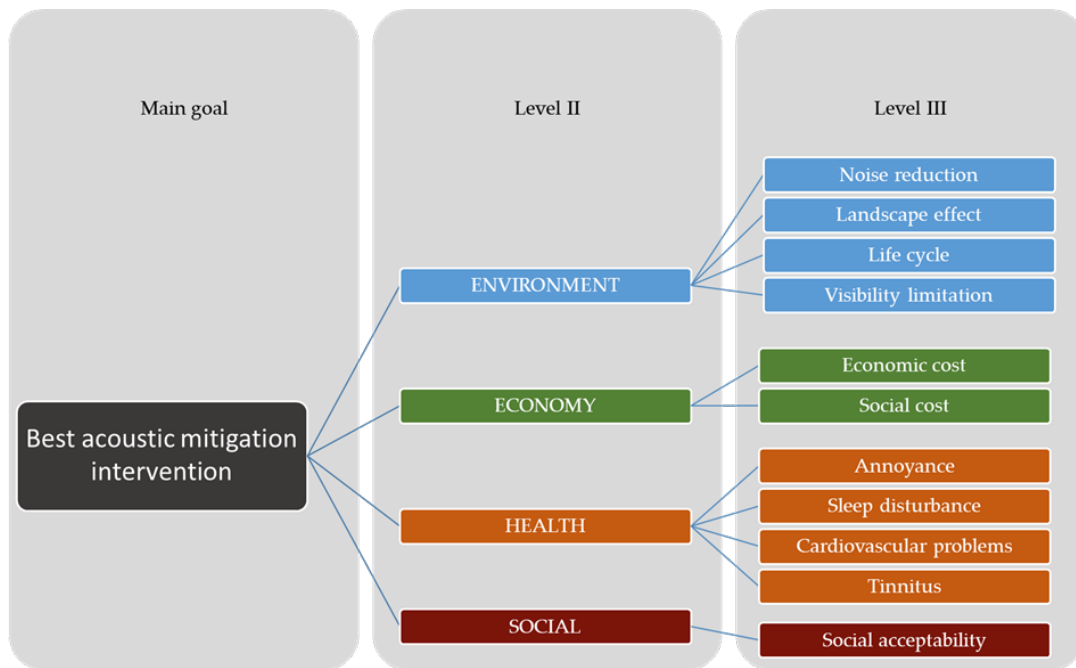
Main goal

Level II

Level III

Best acoustic mitigation intervention

ENVIRONMENT

Noise reduction

Landscape effect

Life cycle

Visibility limitation

ECONOMY

Economic cost

Social cost

HEALTH

Annoyance

Sleep disturbance

Cardiovascular problems

Tinnitus

SOCIAL

Social acceptability